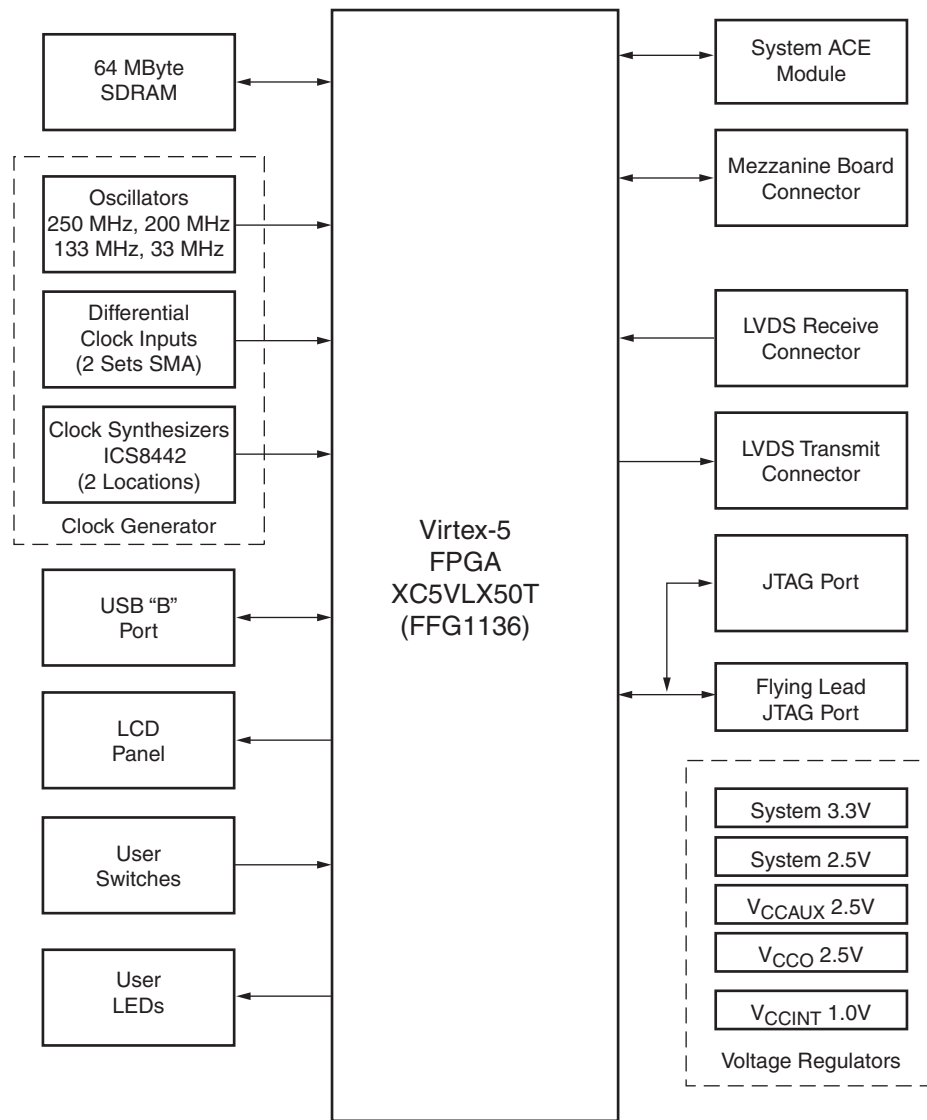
64 MByte SDRAM

Oscillators
250 MHz, 200 MHz
133 MHz, 33 MHz

Differential Clock Inputs (2 Sets SMA)

Clock Synthesizers ICS8442 (2 Locations)

Clock Generator

USB "B" Port

LCD Panel

User Switches

User LEDs

Virtex-5
FPGA
XC5VLX50T
(FFG1136)

System ACE Module

Mezzanine Board Connector

LVDS Receive Connector

LVDS Transmit Connector

JTAG Port

Flying Lead JTAG Port

System 3.3V

System 2.5V

$V_{CCAUX}$ 2.5V

$V_{CCO}$ 2.5V

$V_{CCINT}$ 1.0V

Voltage Regulators